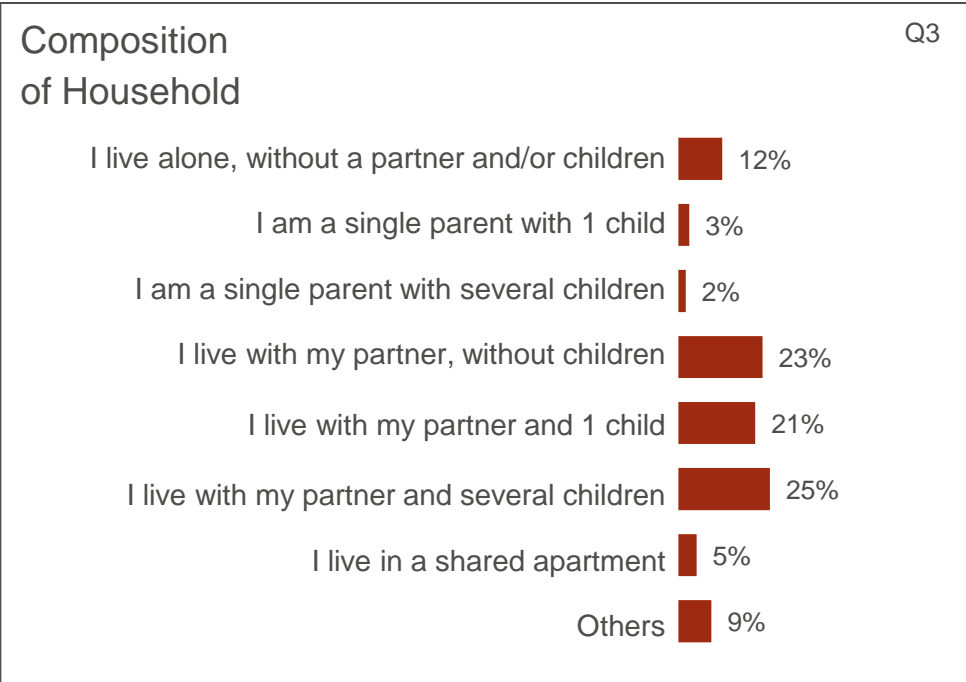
Composition of Household

Q3

I live alone, without a partner and/or children 12%

I am a single parent with 1 child 3%

I am a single parent with several children 2%

I live with my partner, without children 23%

I live with my partner and 1 child 21%

I live with my partner and several children 25%

I live in a shared apartment 5%

Others 9%